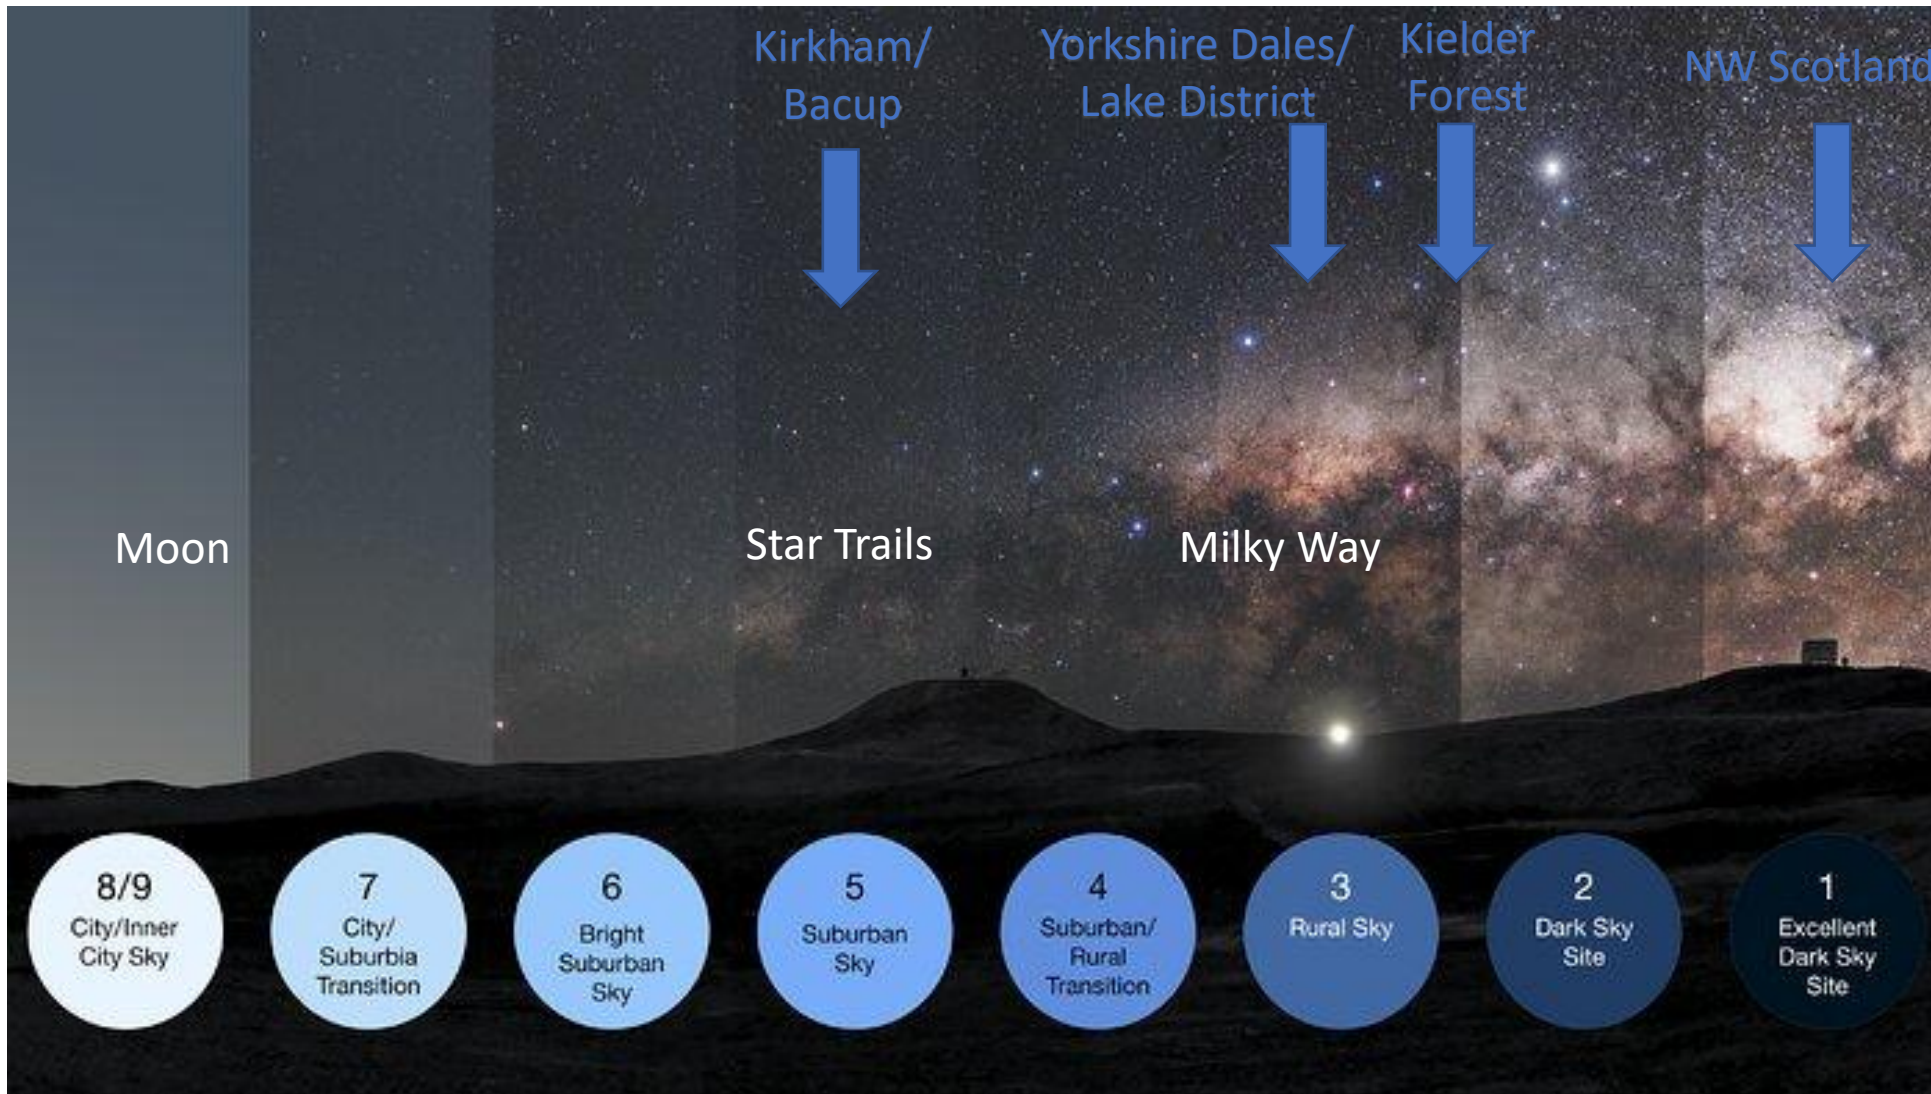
Kirkham/ Bacup

Yorkshire Dales/ Lake District

Kielder Forest

NW Scotland

Moon

Star Trails

Milky Way

8/9
City/Inner City Sky

7
City/ Suburbia Transition

6
Bright Suburban Sky

5
Suburban Sky

4
Suburban/ Rural Transition

3
Rural Sky

2
Dark Sky Site

1
Excellent Dark Sky Site